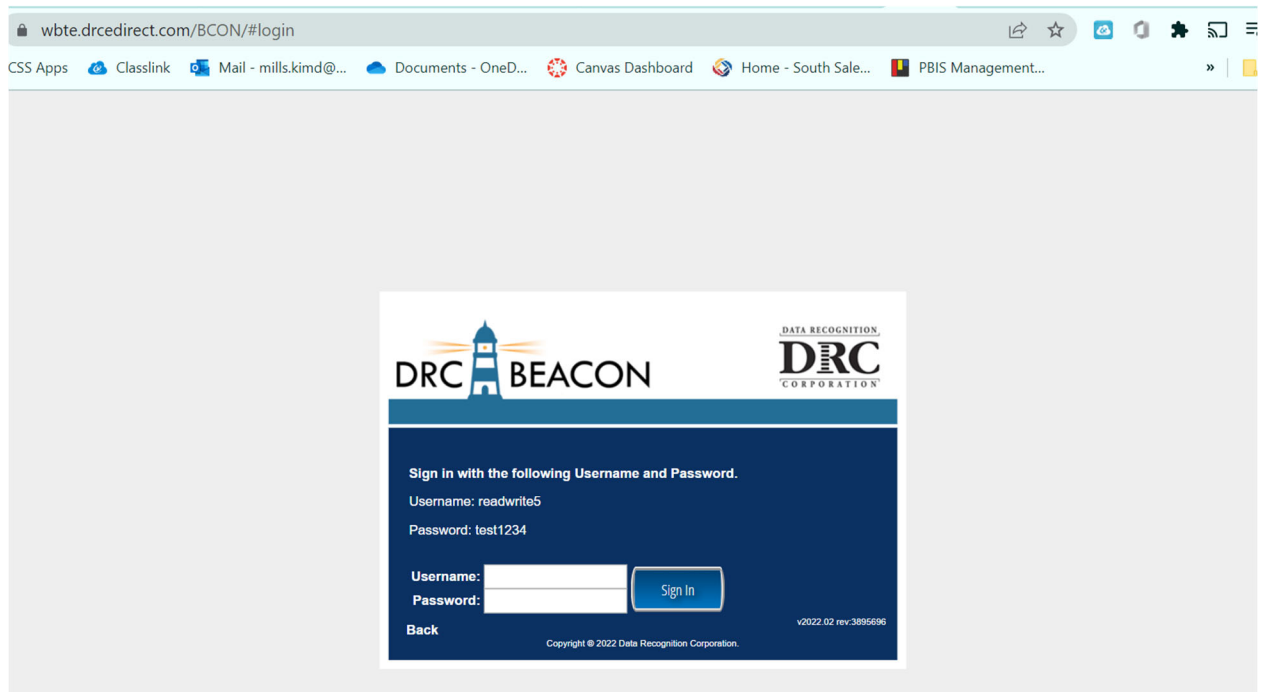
wbte.drcedirect.com/BCON/#login

CSS Apps Classlink Mail - mills.kimd@... Documents - OneD... Canvas Dashboard Home - South Sale... PBIS Management... »

DRC BEACON

DATA RECOGNITION
DRC
CORPORATION

Sign in with the following Username and Password.

Username: readwrite5

Password: test1234

Username:
Password:
Sign In

v2022.02 rev:3895696

Back

Copyright © 2022 Data Recognition Corporation.